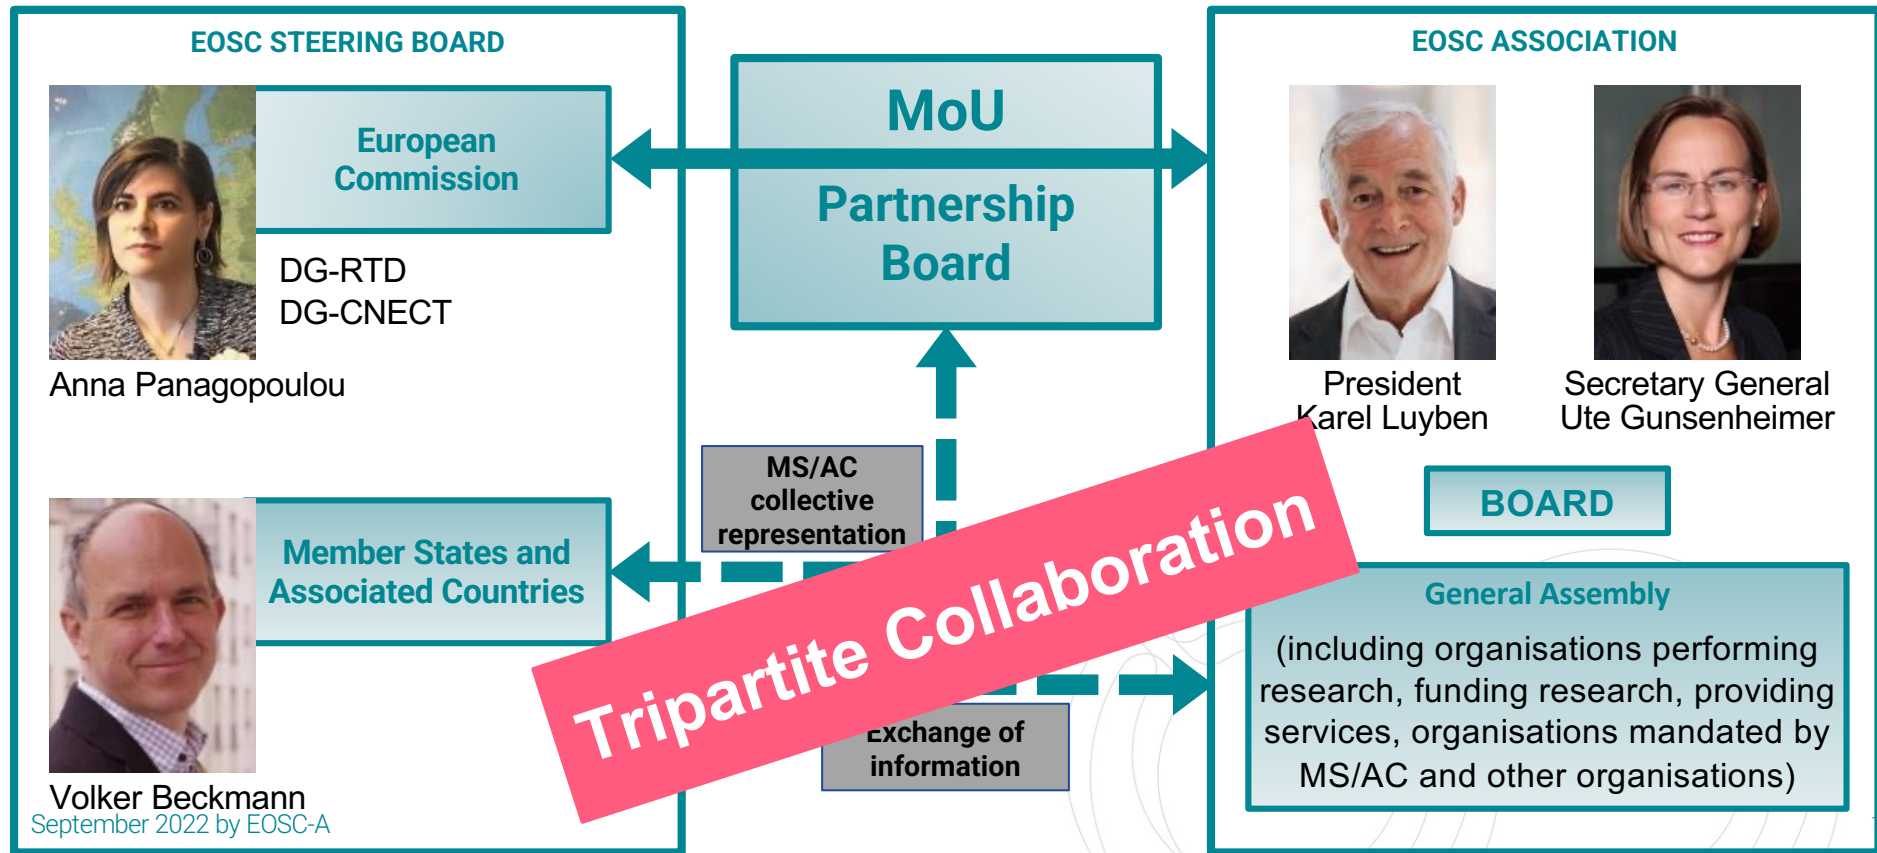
EOSC STEERING BOARD

European Commission

DG-RTD
DG-CNECT

Anna Panagopoulou

Member States and Associated Countries

Volker Beckmann

September 2022 by EOSC-A

MoU

Partnership Board

MS/AC collective representation

Exchange of information

EOSC ASSOCIATION

President
Karel Luyben

Secretary General
Ute Gunsenheimer

BOARD

General Assembly

(including organisations performing research, funding research, providing services, organisations mandated by MS/AC and other organisations)

Tripartite Collaboration